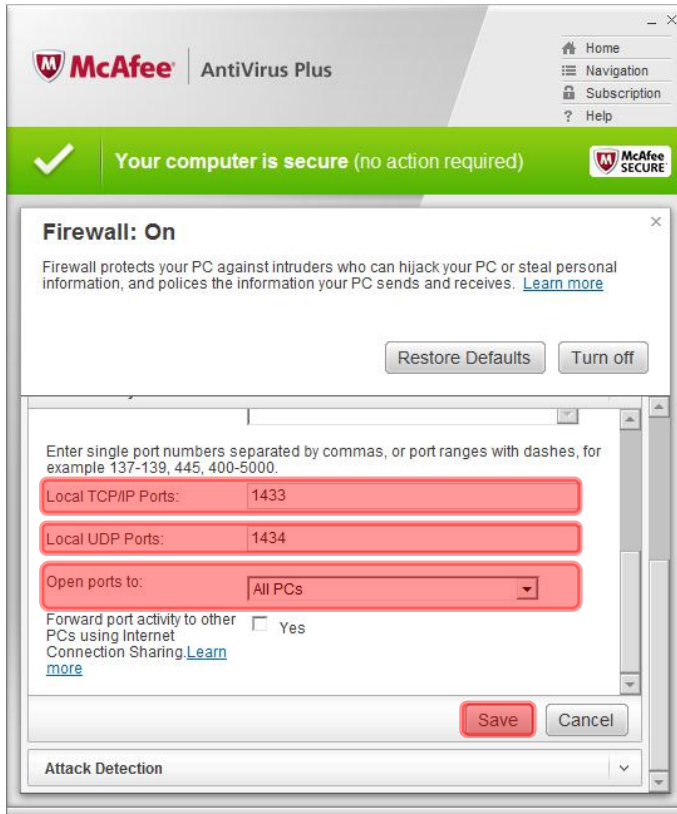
McAfee | AntiVirus Plus

Home
Navigation
Subscription
Help

Your computer is secure (no action required)

McAfee SECURE

Firewall: On

Firewall protects your PC against intruders who can hijack your PC or steal personal information, and polices the information your PC sends and receives. Learn more

Restore Defaults
Turn off

Enter single port numbers separated by commas, or port ranges with dashes, for example 137-139, 445, 400-5000.

Local TCP/IP Ports: 1433

Local UDP Ports: 1434

Open ports to: All PCs

Forward port activity to other PCs using Internet Connection Sharing. Learn more
Yes

Save
Cancel

Attack Detection